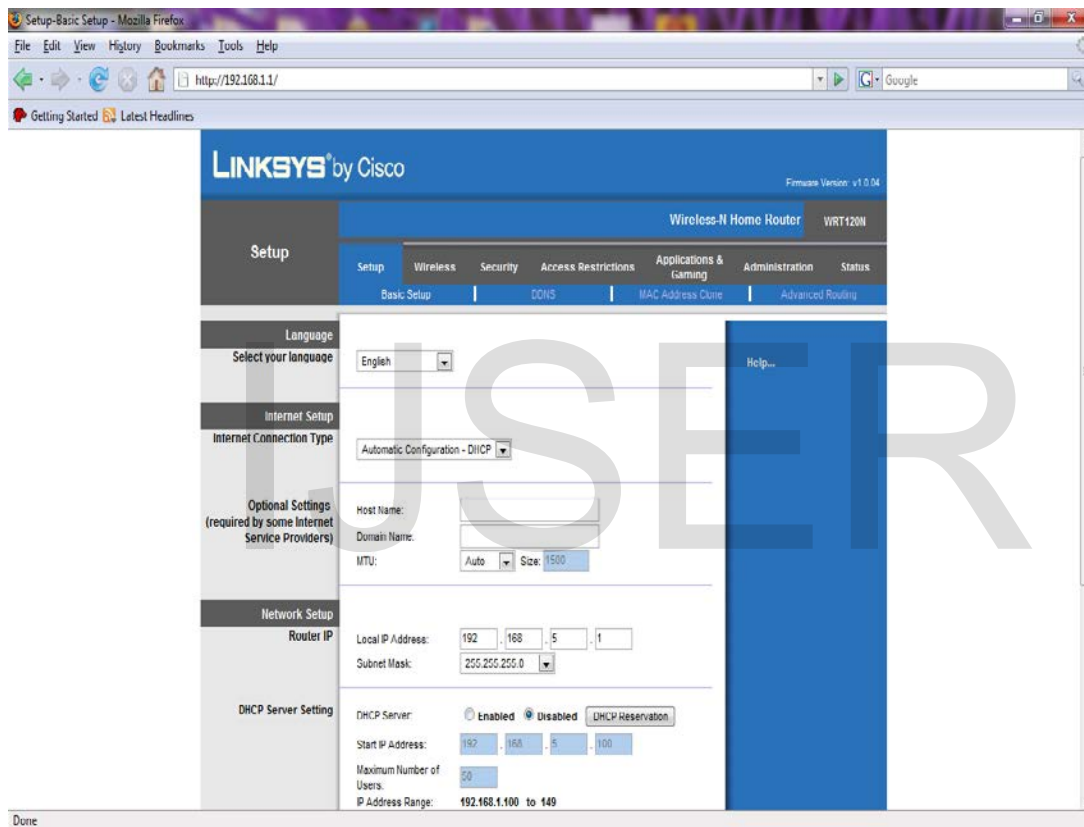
Setup-Basic Setup - Mozilla Firefox

File Edit View History Bookmarks Tools Help

http://192.168.1.1/

Google

Getting Started Latest Headlines

LINKSYS® by Cisco

Firmware Version: v1.0.04

Wireless-N Home Router WRT120N

Setup

Setup Wireless Security Access Restrictions Applications & Gaming Administration Status

Basic Setup | DDNS | MAC Address Clone | Advanced Routing

Language
Select your language

English

Help...

Internet Setup
Internet Connection Type

Automatic Configuration - DHCP

Optional Settings
(required by some Internet Service Providers)

Host Name:
Domain Name:
MTU: Auto Size: 1500

Network Setup
Router IP

Local IP Address: 192 . 168 . 5 . 1
Subnet Mask: 255.255.255.0

DHCP Server Setting

DHCP Server: Enabled Disabled DHCP Reservation
Start IP Address: 192 . 168 . 5 . 100
Maximum Number of Users: 50
IP Address Range: 192.168.1.100 to 149

IJSER

Done